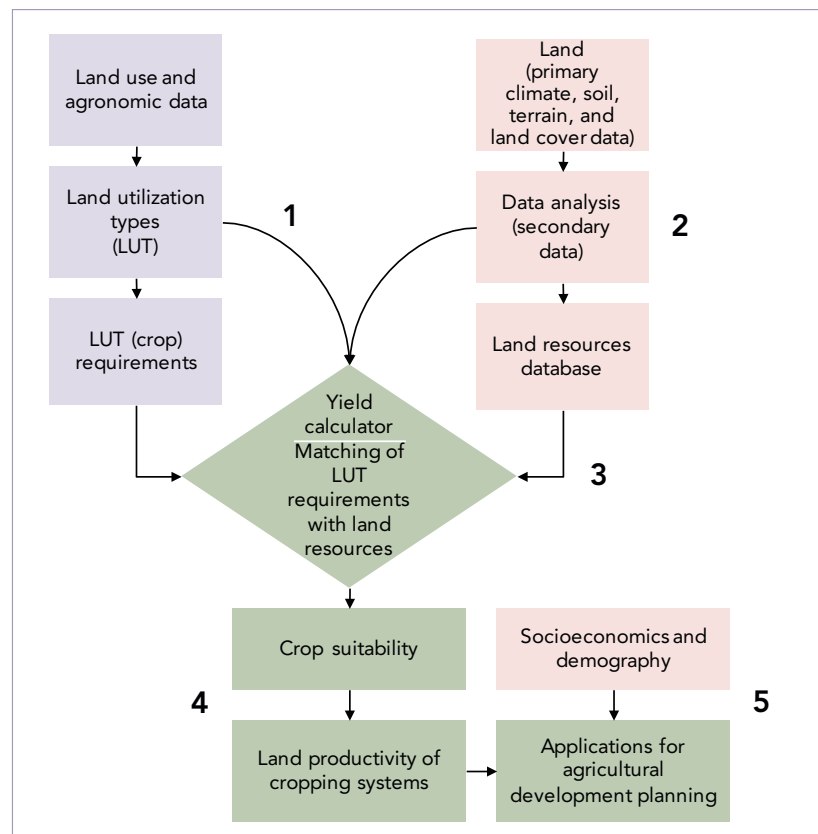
Land use and agronomic data

Land utilization types (LUT)

LUT (crop) requirements

1

Land (primary climate, soil, terrain, and land cover data)

Data analysis (secondary data)

2

Land resources database

Yield calculator

Matching of LUT requirements with land resources

3

Crop suitability

4

Land productivity of cropping systems

Socioeconomics and demography

5

Applications for agricultural development planning